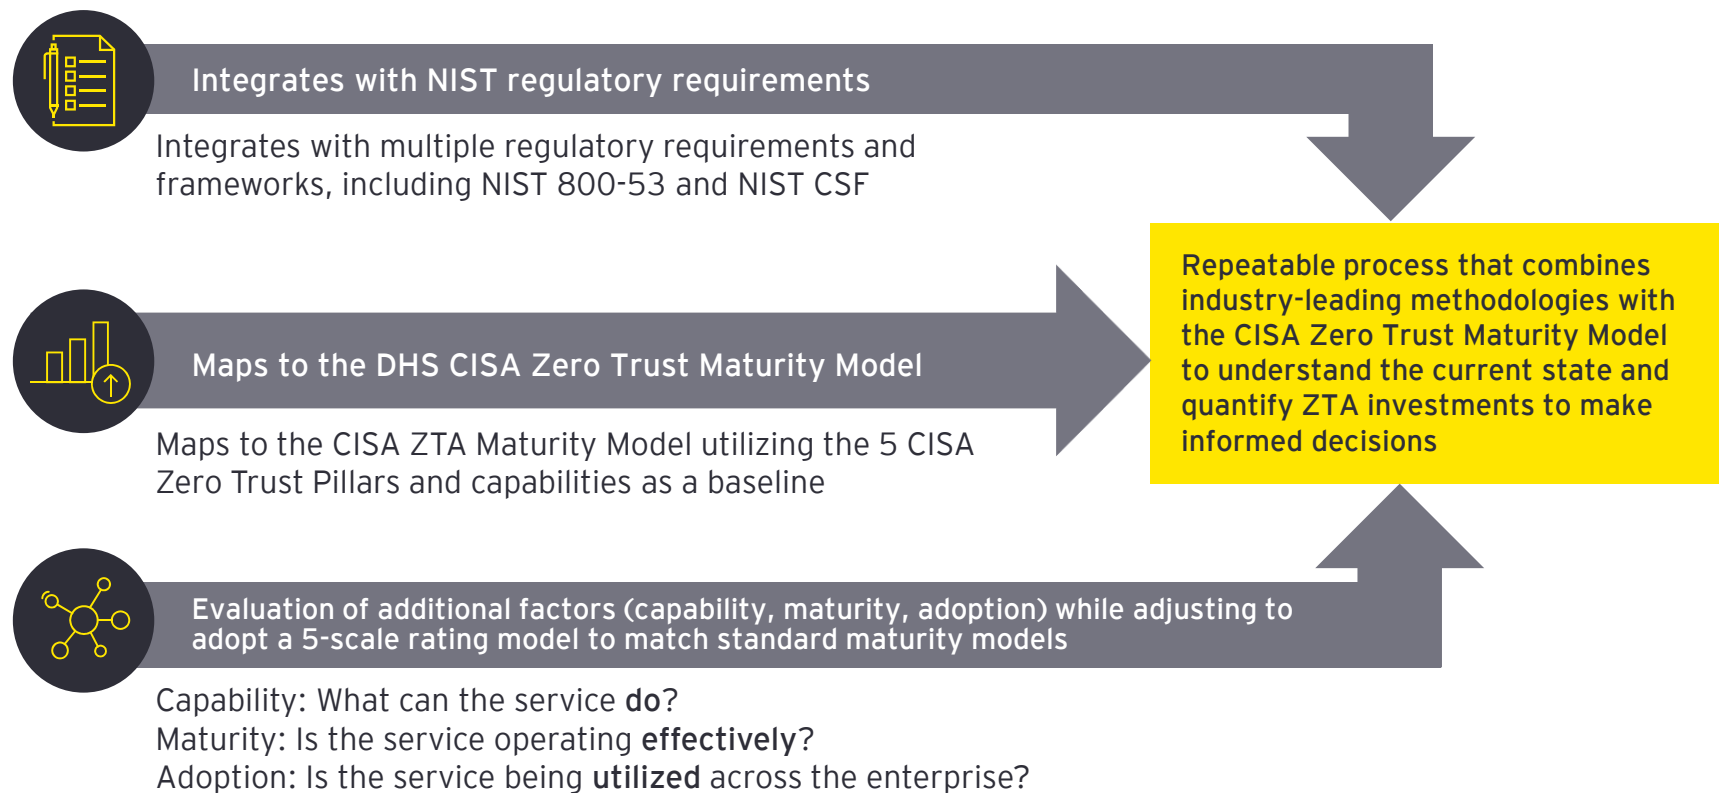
Integrates with NIST regulatory requirements

Integrates with multiple regulatory requirements and frameworks, including NIST 800-53 and NIST CSF

Maps to the DHS CISA Zero Trust Maturity Model

Maps to the CISA ZTA Maturity Model utilizing the 5 CISA Zero Trust Pillars and capabilities as a baseline

Repeatable process that combines industry-leading methodologies with the CISA Zero Trust Maturity Model to understand the current state and quantify ZTA investments to make informed decisions

Evaluation of additional factors (capability, maturity, adoption) while adjusting to adopt a 5-scale rating model to match standard maturity models

Capability: What can the service **do**?
Maturity: Is the service operating **effectively**?
Adoption: Is the service being **utilized** across the enterprise?